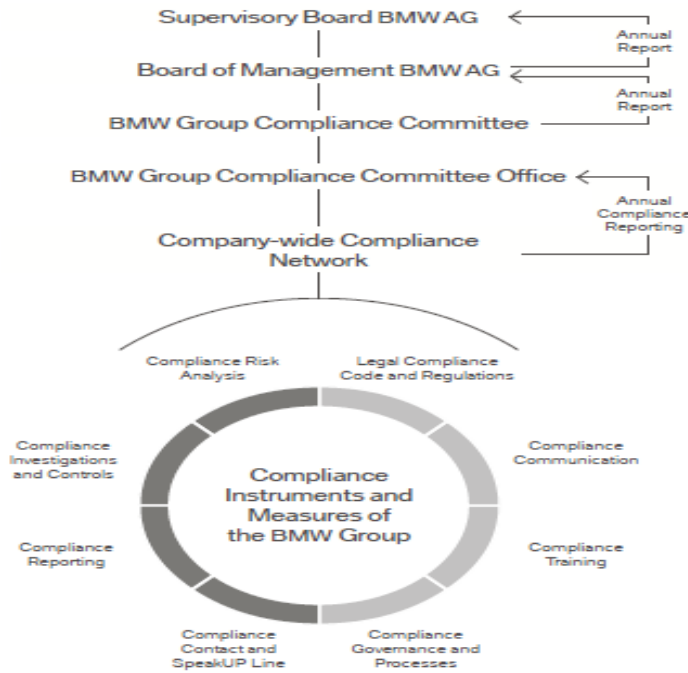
Supervisory Board BMW AG

Annual Report

Board of Management BMW AG

Annual Report

BMW Group Compliance Committee

BMW Group Compliance Committee Office

Annual Compliance Reporting

Company-wide Compliance Network

Compliance Risk Analysis

Legal Compliance Code and Regulations

Compliance Communication

Compliance Training

Compliance Governance and Processes

Compliance Contact and SpeakUP Line

Compliance Reporting

Compliance Investigations and Controls

Compliance Instruments and Measures of the BMW Group